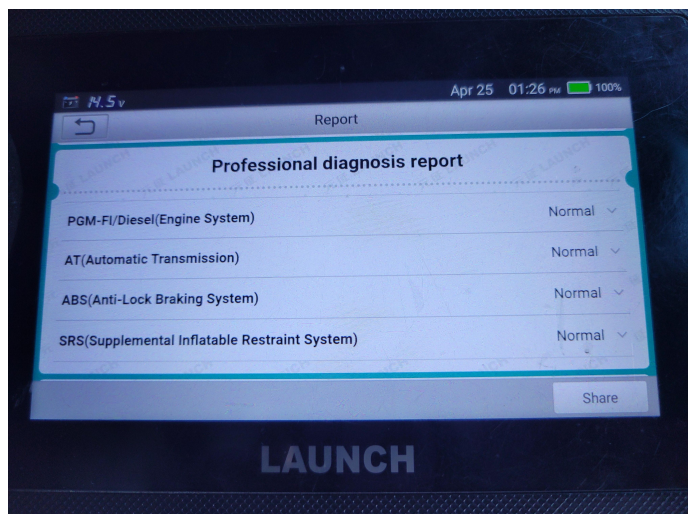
14.5v

Apr 25 01:26 PM 100%

Report

Professional diagnosis report

PGM-FI/Diesel(Engine System) Normal

AT(Automatic Transmission) Normal

ABS(Anti-Lock Braking System) Normal

SRS(Supplemental Inflatable Restraint System) Normal

Share

LAUNCH